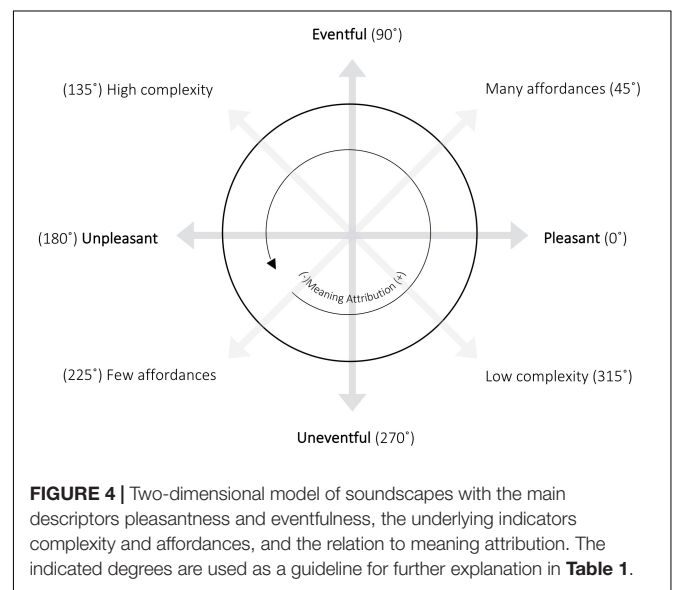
Eventful (90˚)

(135˚) High complexity

Many affordances (45˚)

(180˚) Unpleasant

Pleasant (0˚)

(-) Meaning Attribution (+)

(225˚) Few affordances

Low complexity (315˚)

Uneventful (270˚)

**FIGURE 4 |** Two-dimensional model of soundscapes with the main descriptors pleasantness and eventfulness, the underlying indicators complexity and affordances, and the relation to meaning attribution. The indicated degrees are used as a guideline for further explanation in **Table 1**.